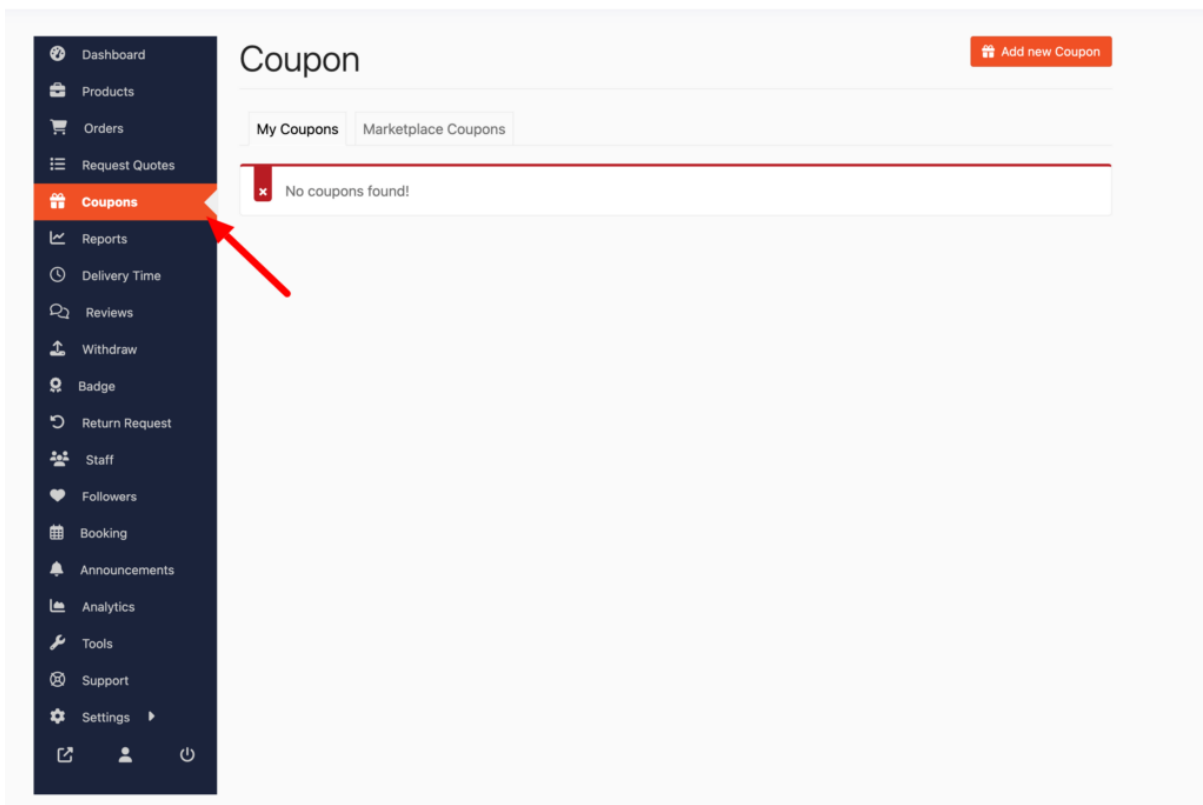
Dashboard
Products
Orders
Request Quotes
Coupons
Reports
Delivery Time
Reviews
Withdraw
Badge
Return Request
Staff
Followers
Booking
Announcements
Analytics
Tools
Support
Settings

Coupon

Add new Coupon

My Coupons
Marketplace Coupons

No coupons found!